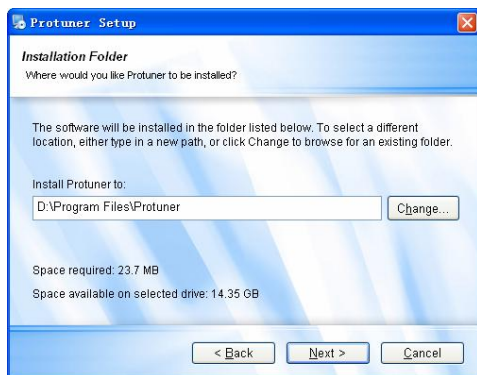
Protuner Setup

Installation Folder
Where would you like Protuner to be installed?

The software will be installed in the folder listed below. To select a different location, either type in a new path, or click Change to browse for an existing folder.

Install Protuner to:
D:\Program Files\Protuner
Change...

Space required: 23.7 MB
Space available on selected drive: 14.35 GB

< Back
Next >
Cancel